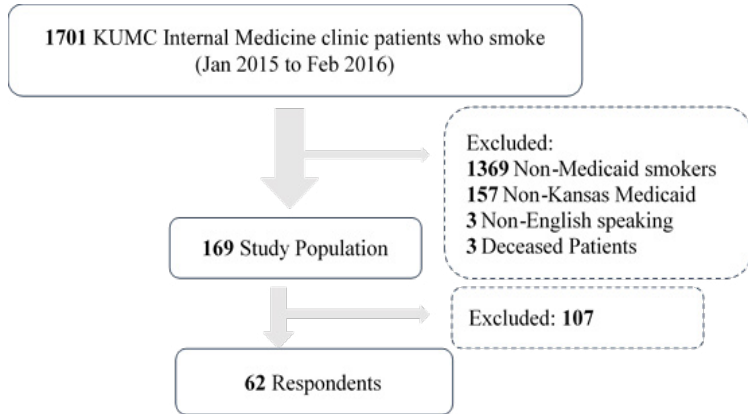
**1701** KUMC Internal Medicine clinic patients who smoke (Jan 2015 to Feb 2016)

Excluded:
**1369** Non-Medicaid smokers
**157** Non-Kansas Medicaid
**3** Non-English speaking
**3** Deceased Patients

**169** Study Population

Excluded: **107**

**62** Respondents